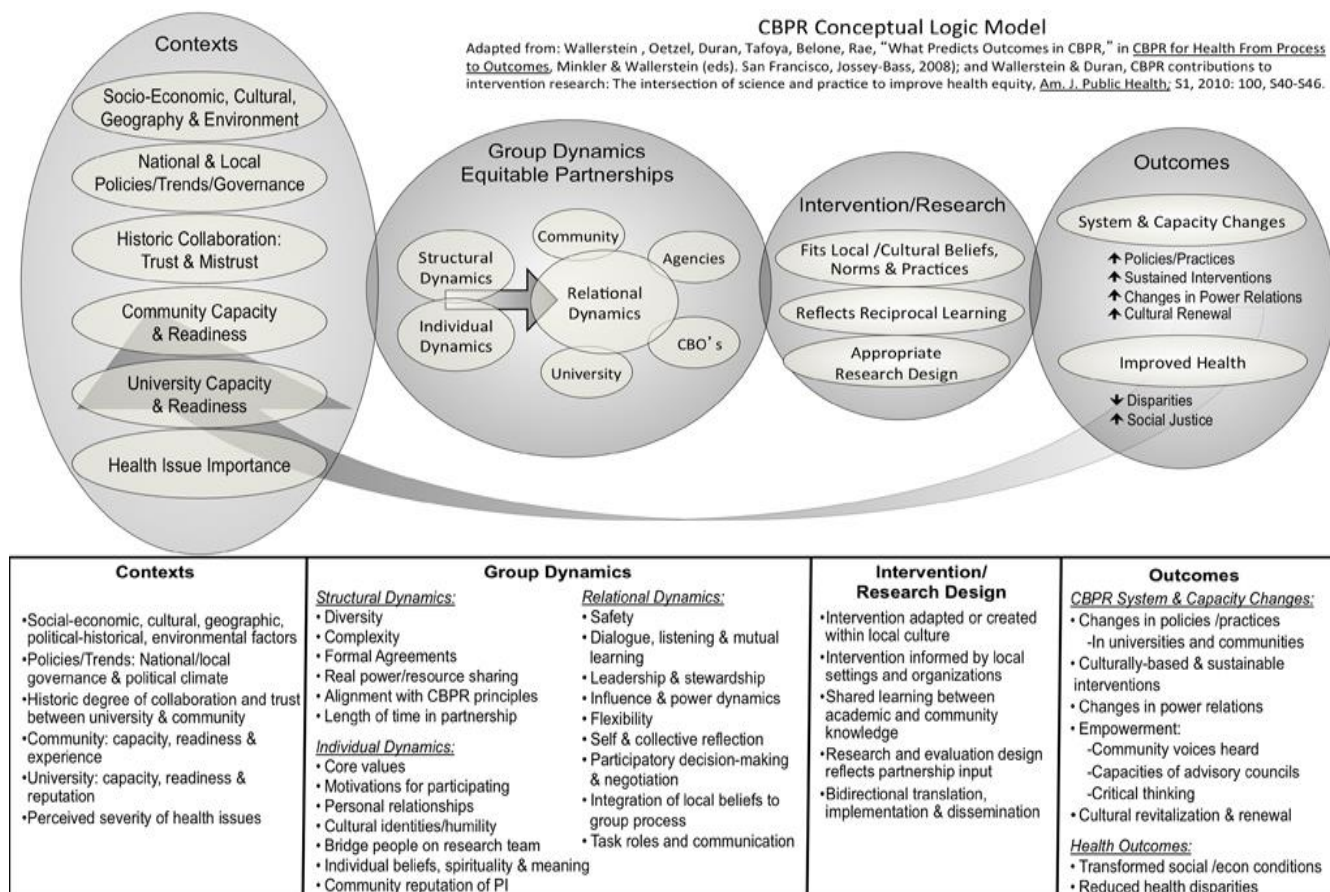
CBPR Conceptual Logic Model

Adapted from: Wallerstein , Oetzel, Duran, Tafoya, Belone, Rae, "What Predicts Outcomes in CBPR," in CBPR for Health From Process to Outcomes, Minkler & Wallerstein (eds). San Francisco, Jossey-Bass, 2008); and Wallerstein & Duran, CBPR contributions to intervention research: The intersection of science and practice to improve health equity, Am. J. Public Health; S1, 2010: 100, S40-S46.

Contexts

Socio-Economic, Cultural, Geography & Environment

National & Local Policies/Trends/Governance

Historic Collaboration: Trust & Mistrust

Community Capacity & Readiness

University Capacity & Readiness

Health Issue Importance

Group Dynamics Equitable Partnerships

Structural Dynamics

Individual Dynamics

Community

Agencies

Relational Dynamics

CBO's

University

Intervention/Research

Fits Local /Cultural Beliefs, Norms & Practices

Reflects Reciprocal Learning

Appropriate Research Design

Outcomes

System & Capacity Changes

↑ Policies/Practices
↑ Sustained Interventions
↑ Changes in Power Relations
↑ Cultural Renewal

Improved Health

↓ Disparities
↑ Social Justice

| Contexts | Group Dynamics | Intervention/ Research Design | Outcomes |
|---|---|---|---|
| •Social-economic, cultural, geographic, political-historical, environmental factors<br>•Policies/Trends: National/local governance & political climate<br>•Historic degree of collaboration and trust between university & community<br>•Community: capacity, readiness & experience<br>•University: capacity, readiness & reputation<br>•Perceived severity of health issues | Structural Dynamics:<br>• Diversity<br>• Complexity<br>• Formal Agreements<br>• Real power/resource sharing<br>• Alignment with CBPR principles<br>• Length of time in partnership<br>Individual Dynamics:<br>• Core values<br>• Motivations for participating<br>• Personal relationships<br>• Cultural identities/humility<br>• Bridge people on research team<br>• Individual beliefs, spirituality & meaning<br>• Community reputation of PI<br><br>Relational Dynamics:<br>• Safety<br>• Dialogue, listening & mutual learning<br>• Leadership & stewardship<br>• Influence & power dynamics<br>• Flexibility<br>• Self & collective reflection<br>• Participatory decision-making & negotiation<br>• Integration of local beliefs to group process<br>• Task roles and communication | •Intervention adapted or created within local culture<br>•Intervention informed by local settings and organizations<br>•Shared learning between academic and community knowledge<br>•Research and evaluation design reflects partnership input<br>•Bidirectional translation, implementation & dissemination | CBPR System & Capacity Changes:<br>• Changes in policies /practices<br>-In universities and communities<br>• Culturally-based & sustainable interventions<br>• Changes in power relations<br>• Empowerment:<br>-Community voices heard<br>-Capacities of advisory councils<br>-Critical thinking<br>• Cultural revitalization & renewal<br>Health Outcomes:<br>• Transformed social /econ conditions<br>• Reduced health disparities |